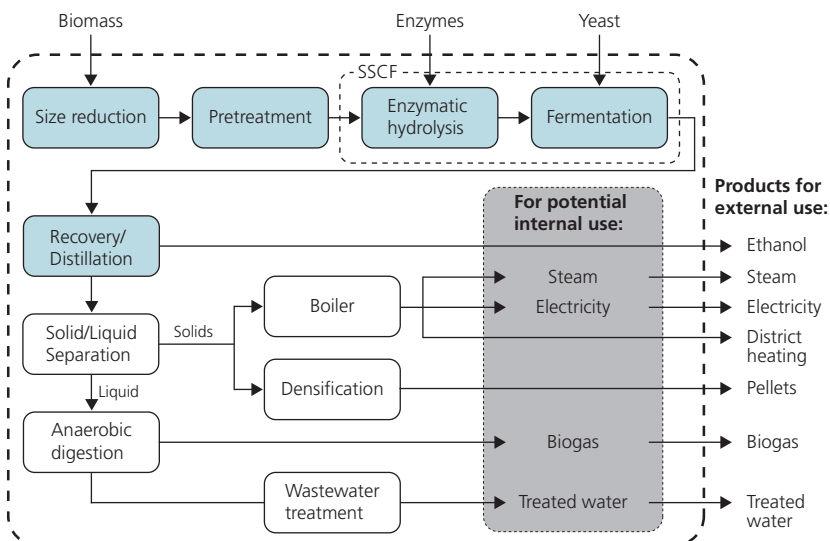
Biomass

Enzymes

Yeast

SSCF

Size reduction

Pretreatment

Enzymatic hydrolysis

Fermentation

Recovery/ Distillation

For potential internal use:

Products for external use:

Ethanol

Steam

Steam

Solid/Liquid Separation

Solids

Boiler

Electricity

Electricity

District heating

Liquid

Densification

Pellets

Anaerobic digestion

Biogas

Biogas

Wastewater treatment

Treated water

Treated water